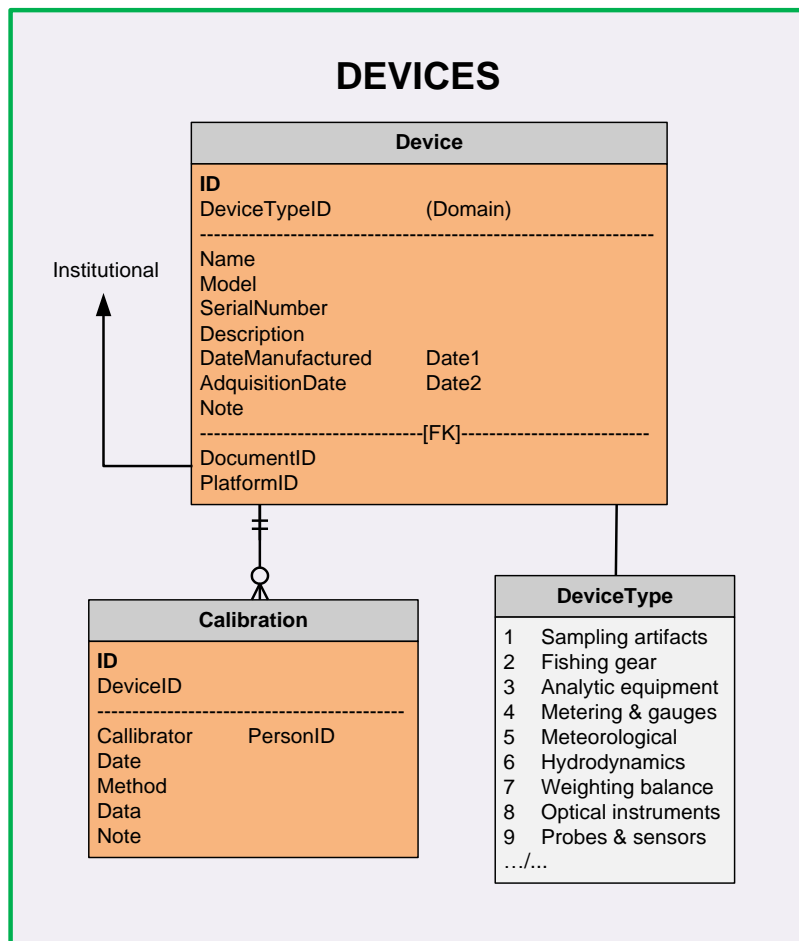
DEVICES

Institutional

Device

ID
DeviceTypeID (Domain)
------------------------------------------------------------------
Name
Model
SerialNumber
Description
DateManufactured Date1
AdquisitionDate Date2
Note
-------------------------------[FK]---------------------------
DocumentID
PlatformID

Calibration

ID
DeviceID
--------------------------------------------
Callibrator PersonID
Date
Method
Data
Note

DeviceType

1 Sampling artifacts
2 Fishing gear
3 Analytic equipment
4 Metering & gauges
5 Meteorological
6 Hydrodynamics
7 Weighting balance
8 Optical instruments
9 Probes & sensors
…/...